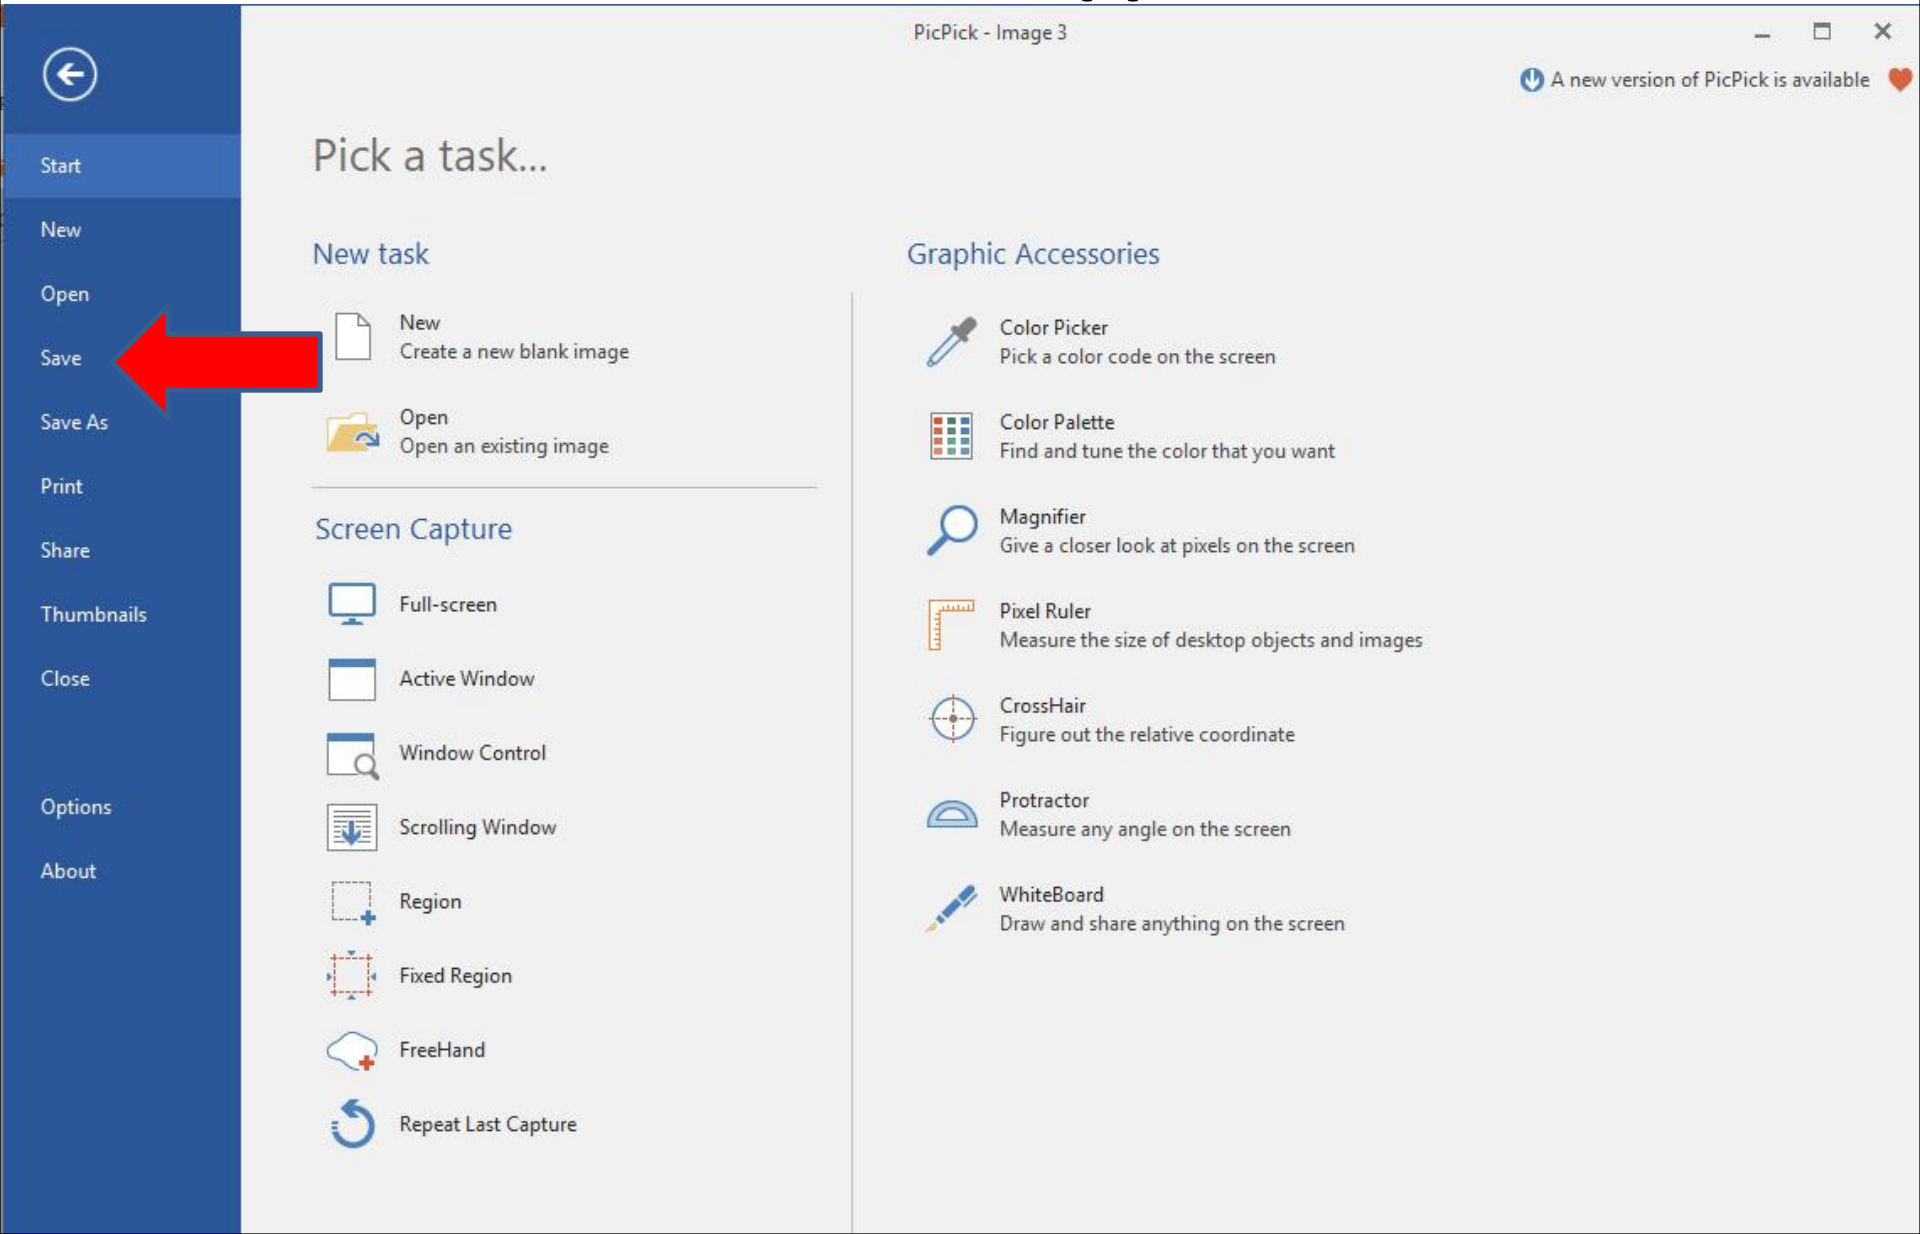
PicPick - Image 3

A new version of PicPick is available

Start
New
Open
Save
Save As
Print
Share
Thumbnails
Close
Options
About

Pick a task...

New task

New
Create a new blank image

Open
Open an existing image

Screen Capture

Full-screen
Active Window
Window Control
Scrolling Window
Region
Fixed Region
FreeHand
Repeat Last Capture

Graphic Accessories

Color Picker
Pick a color code on the screen

Color Palette
Find and tune the color that you want

Magnifier
Give a closer look at pixels on the screen

Pixel Ruler
Measure the size of desktop objects and images

CrossHair
Figure out the relative coordinate

Protractor
Measure any angle on the screen

WhiteBoard
Draw and share anything on the screen